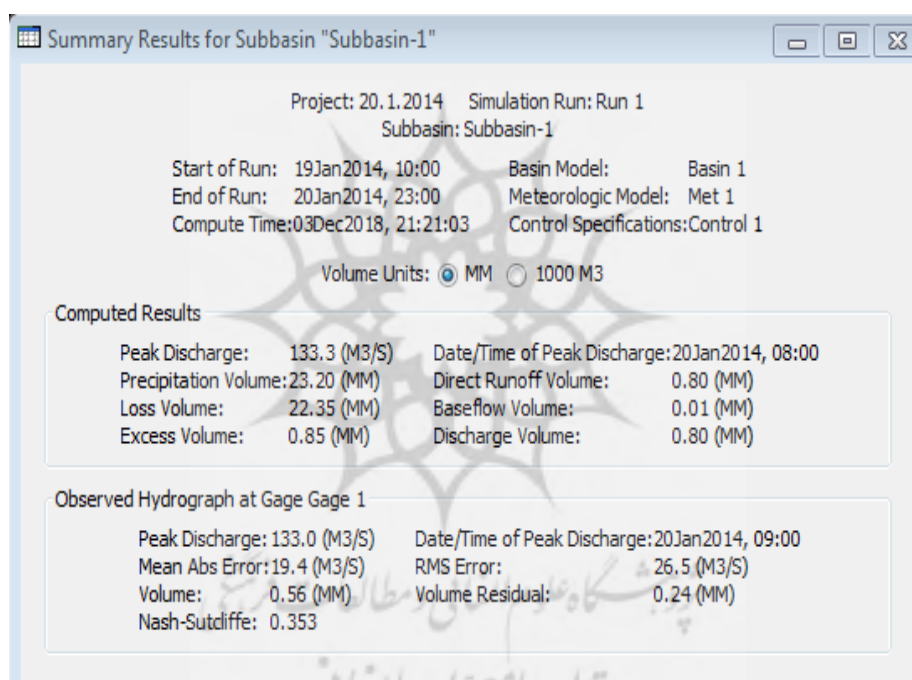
Summary Results for Subbasin "Subbasin-1"

Project: 20.1.2014 Simulation Run: Run 1
Subbasin: Subbasin-1

Start of Run: 19Jan2014, 10:00 Basin Model: Basin 1
End of Run: 20Jan2014, 23:00 Meteorologic Model: Met 1
Compute Time: 03Dec2018, 21:21:03 Control Specifications: Control 1

Volume Units: MM 1000 M3

Computed Results

Peak Discharge: 133.3 (M3/S) Date/Time of Peak Discharge: 20Jan2014, 08:00
Precipitation Volume: 23.20 (MM) Direct Runoff Volume: 0.80 (MM)
Loss Volume: 22.35 (MM) Baseflow Volume: 0.01 (MM)
Excess Volume: 0.85 (MM) Discharge Volume: 0.80 (MM)

Observed Hydrograph at Gage Gage 1

Peak Discharge: 133.0 (M3/S) Date/Time of Peak Discharge: 20Jan2014, 09:00
Mean Abs Error: 19.4 (M3/S) RMS Error: 26.5 (M3/S)
Volume: 0.56 (MM) Volume Residual: 0.24 (MM)
Nash-Sutcliffe: 0.353